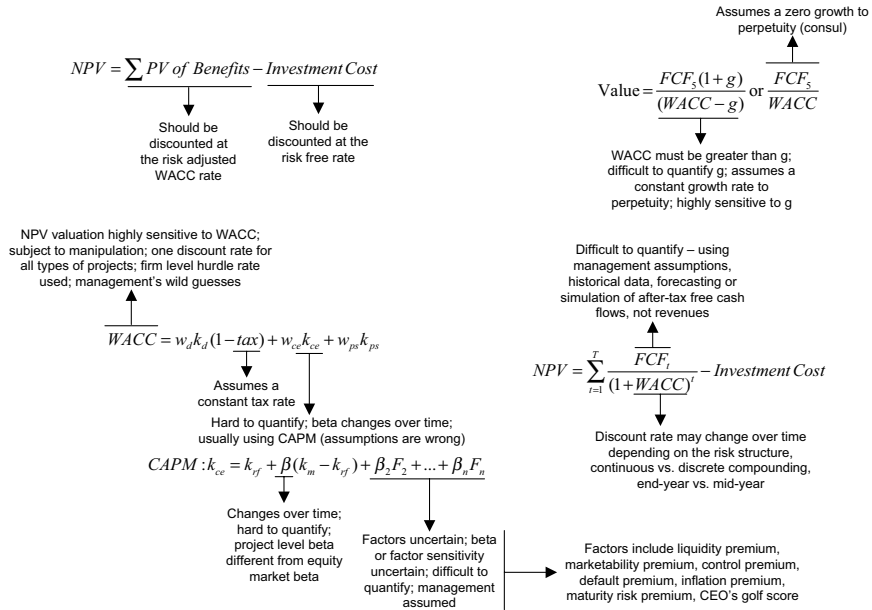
Assumes a zero growth to perpetuity (consul)

$NPV = \sum PV\ of\ Benefits - Investment\ Cost$

Should be discounted at the risk adjusted WACC rate

Should be discounted at the risk free rate

$\text{Value} = \frac{FCF_5(1+g)}{(WACC-g)}$ or $\frac{FCF_5}{WACC}$

WACC must be greater than g; difficult to quantify g; assumes a constant growth rate to perpetuity; highly sensitive to g

NPV valuation highly sensitive to WACC; subject to manipulation; one discount rate for all types of projects; firm level hurdle rate used; management's wild guesses

Difficult to quantify – using management assumptions, historical data, forecasting or simulation of after-tax free cash flows, not revenues

$WACC = w_d k_d (1-tax) + w_{ce} k_{ce} + w_{ps} k_{ps}$

Assumes a constant tax rate

$NPV = \sum_{t=1}^{T} \frac{FCF_t}{(1+WACC)^t} - Investment\ Cost$

Hard to quantify; beta changes over time; usually using CAPM (assumptions are wrong)

Discount rate may change over time depending on the risk structure, continuous vs. discrete compounding, end-year vs. mid-year

$CAPM : k_{ce} = k_{rf} + \beta(k_m - k_{rf}) + \beta_2 F_2 + ... + \beta_n F_n$

Changes over time; hard to quantify; project level beta different from equity market beta

Factors uncertain; beta or factor sensitivity uncertain; difficult to quantify; management assumed

Factors include liquidity premium, marketability premium, control premium, default premium, inflation premium, maturity risk premium, CEO's golf score